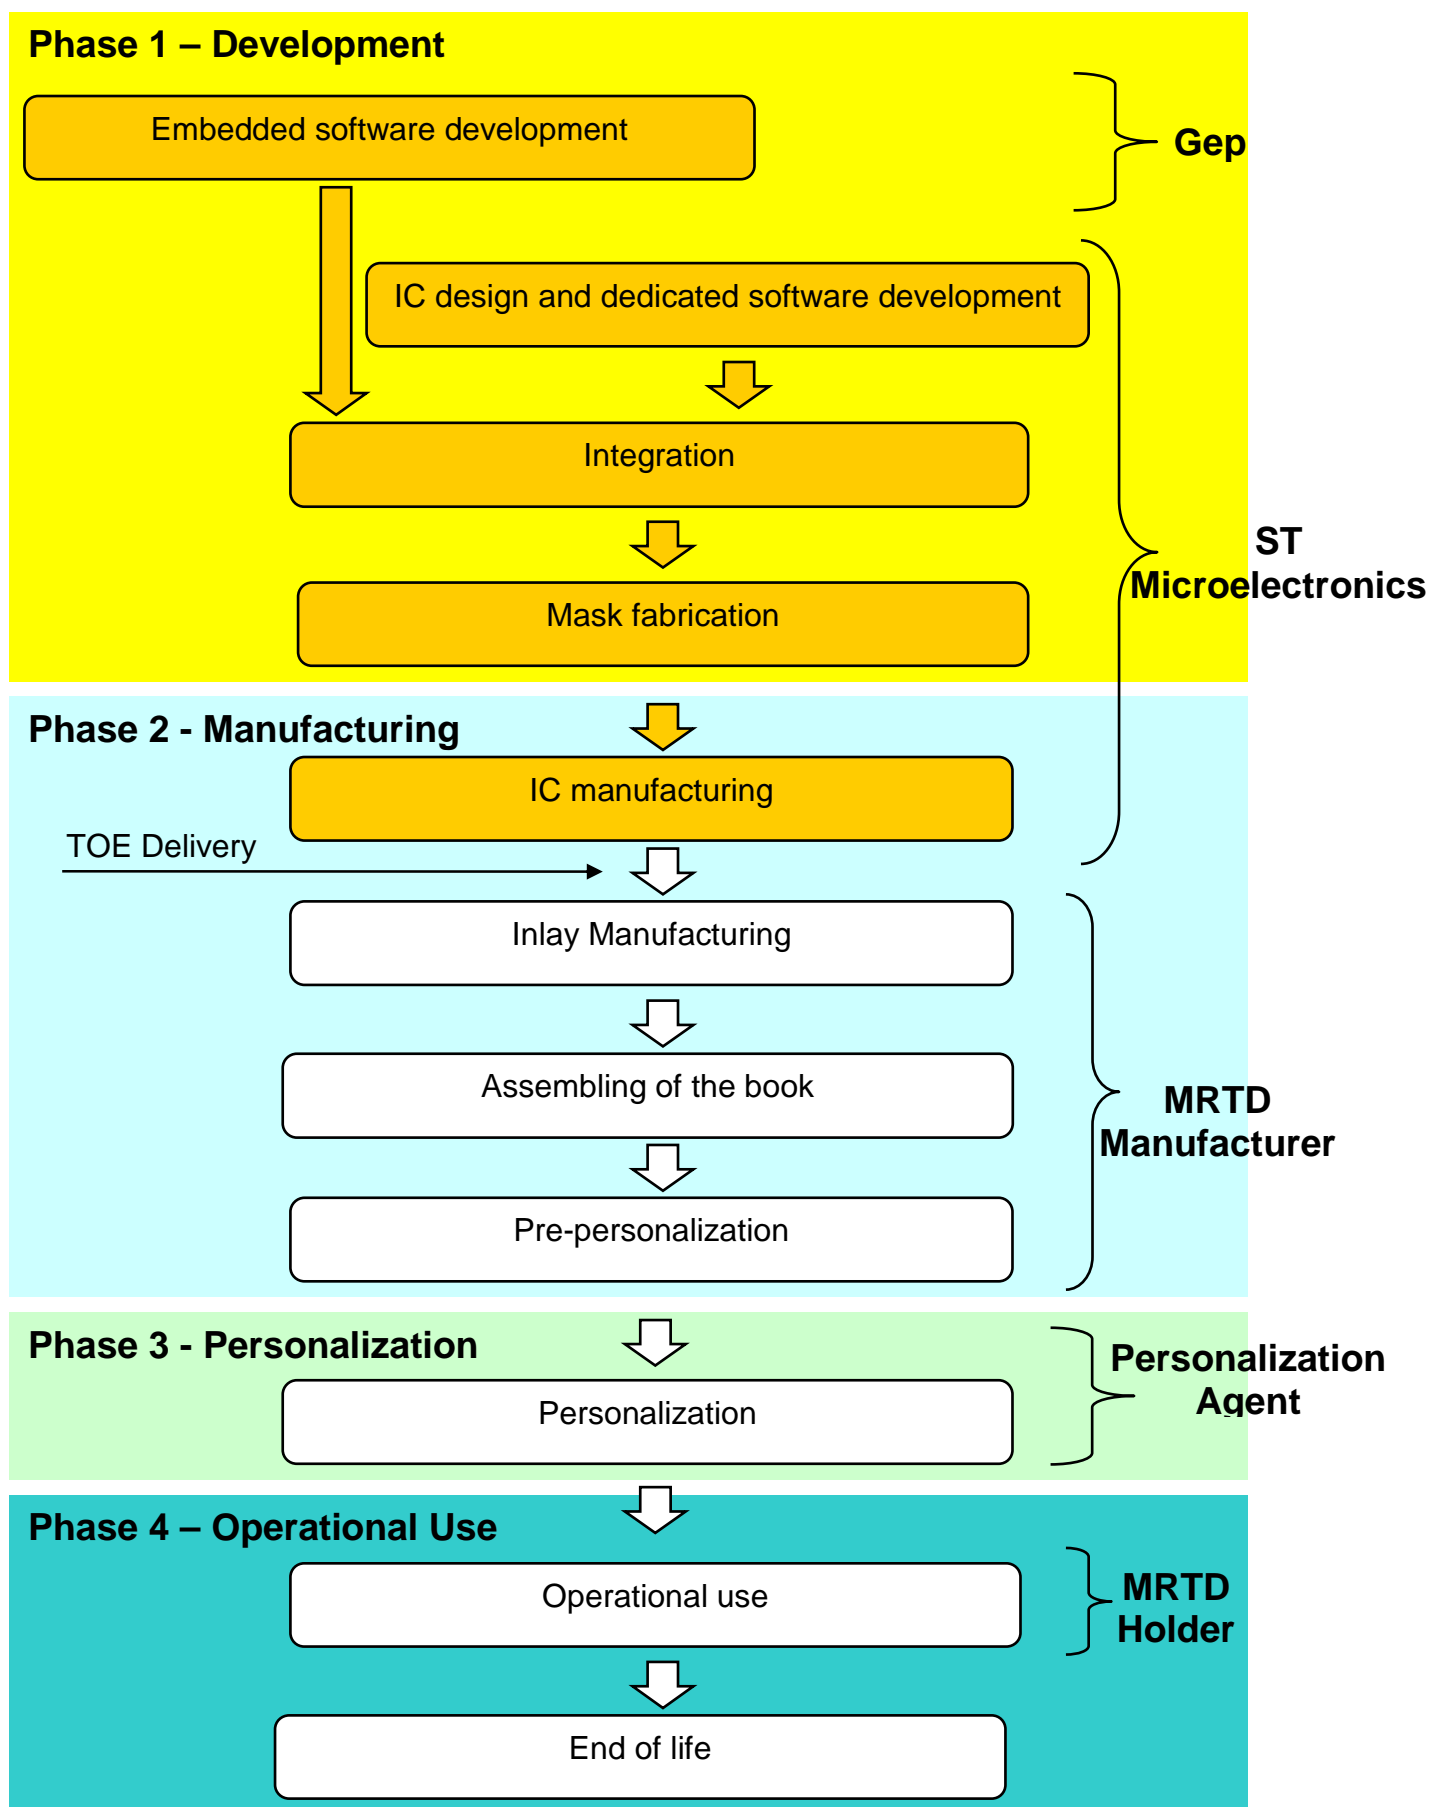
Phase 1 – Development

Embedded software development

Gep

IC design and dedicated software development

Integration

Mask fabrication

ST Microelectronics

Phase 2 - Manufacturing

IC manufacturing

TOE Delivery

Inlay Manufacturing

Assembling of the book

Pre-personalization

MRTD Manufacturer

Phase 3 - Personalization

Personalization

Personalization Agent

Phase 4 – Operational Use

Operational use

MRTD Holder

End of life